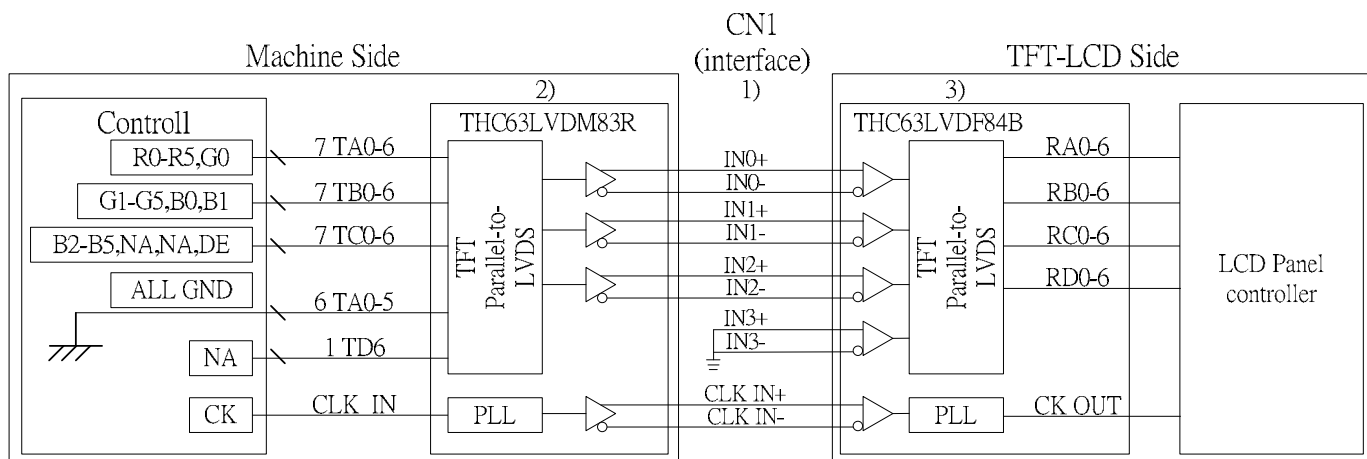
CN1
(interface)
1)

Machine Side

2)

Controll

R0-R5,G0

G1-G5,B0,B1

B2-B5,NA,NA,DE

ALL GND

NA

CK

7 TA0-6

7 TB0-6

7 TC0-6

6 TA0-5

1 TD6

CLK IN

THC63LVDM83R

TFT Parallel-to-LVDS

PLL

IN0+
IN0-
IN1+
IN1-
IN2+
IN2-
IN3+
IN3-
CLK IN+
CLK IN-

TFT-LCD Side

3)

THC63LVDF84B

TFT Parallel-to-LVDS

PLL

RA0-6

RB0-6

RC0-6

RD0-6

CK OUT

LCD Panel controller